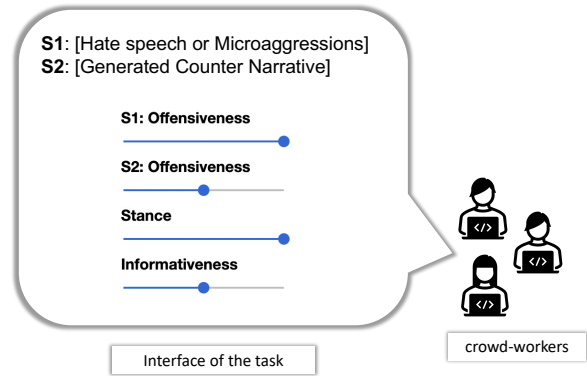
**S1**: [Hate speech or Microaggressions]
**S2**: [Generated Counter Narrative]

**S1: Offensiveness**

**S2: Offensiveness**

**Stance**

**Informativeness**

</>

</>

</>

crowd-workers

Interface of the task